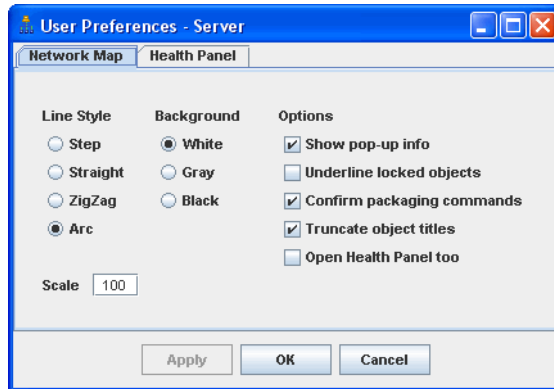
User Preferences - Server

Network Map | Health Panel

Line Style
Step
Straight
ZigZag
Arc

Background
White
Gray
Black

Options
Show pop-up info
Underline locked objects
Confirm packaging commands
Truncate object titles
Open Health Panel too

Scale 100

Apply OK Cancel